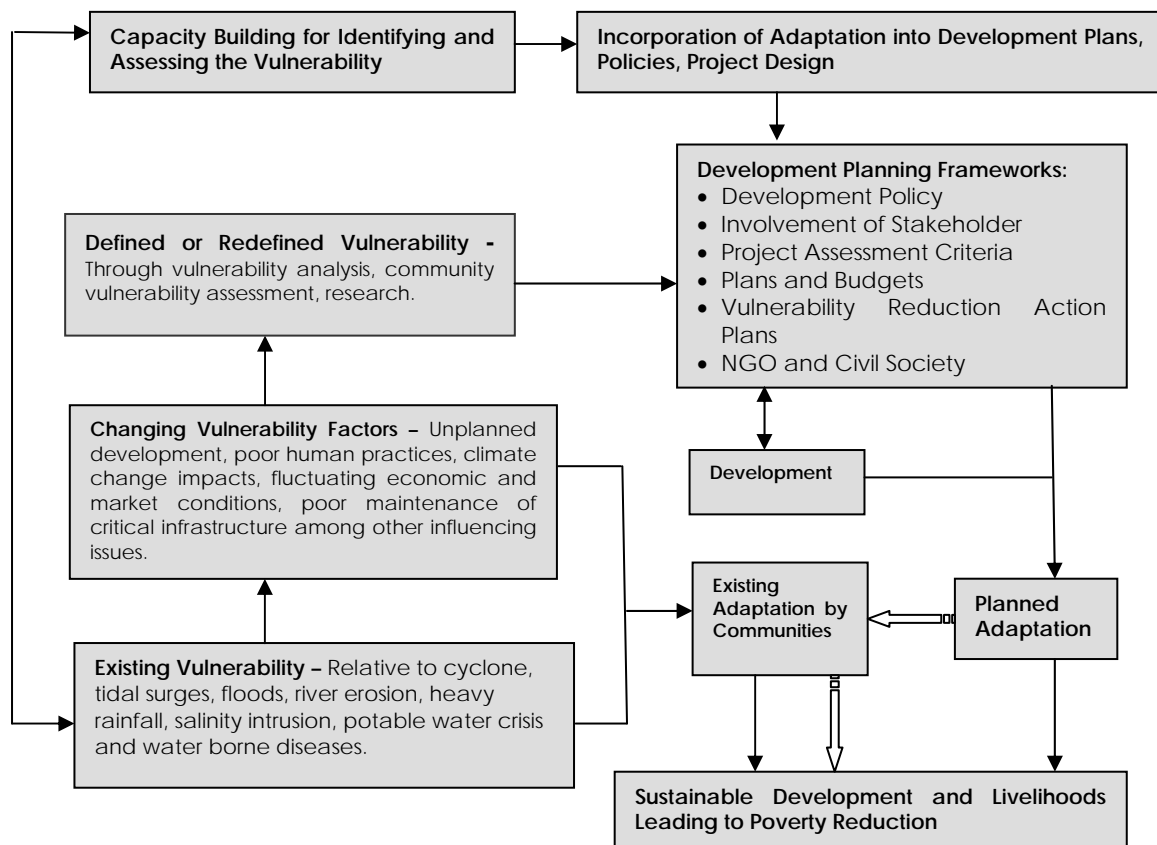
Capacity Building for Identifying and Assessing the Vulnerability

Incorporation of Adaptation into Development Plans, Policies, Project Design

Development Planning Frameworks:
- Development Policy
- Involvement of Stakeholder
- Project Assessment Criteria
- Plans and Budgets
- Vulnerability Reduction Action Plans
- NGO and Civil Society

Defined or Redefined Vulnerability - Through vulnerability analysis, community vulnerability assessment, research.

Changing Vulnerability Factors – Unplanned development, poor human practices, climate change impacts, fluctuating economic and market conditions, poor maintenance of critical infrastructure among other influencing issues.

Development

Existing Adaptation by Communities

Planned Adaptation

Existing Vulnerability – Relative to cyclone, tidal surges, floods, river erosion, heavy rainfall, salinity intrusion, potable water crisis and water borne diseases.

Sustainable Development and Livelihoods Leading to Poverty Reduction